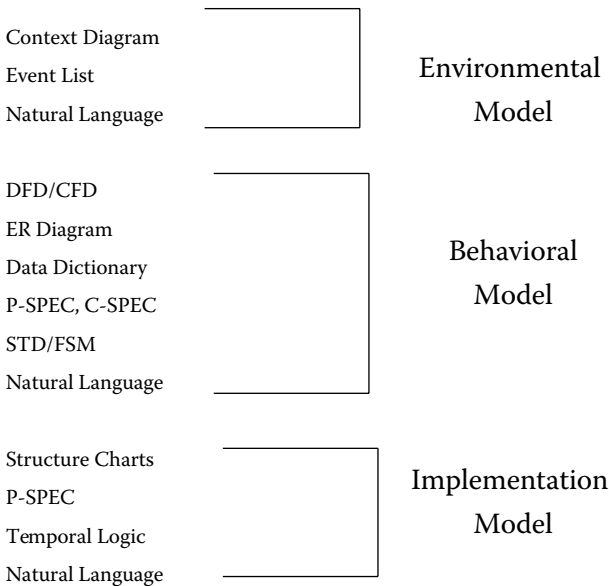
Context Diagram
Event List
Natural Language

Environmental Model

DFD/CFD
ER Diagram
Data Dictionary
P-SPEC, C-SPEC
STD/FSM
Natural Language

Behavioral Model

Structure Charts
P-SPEC
Temporal Logic
Natural Language

Implementation Model